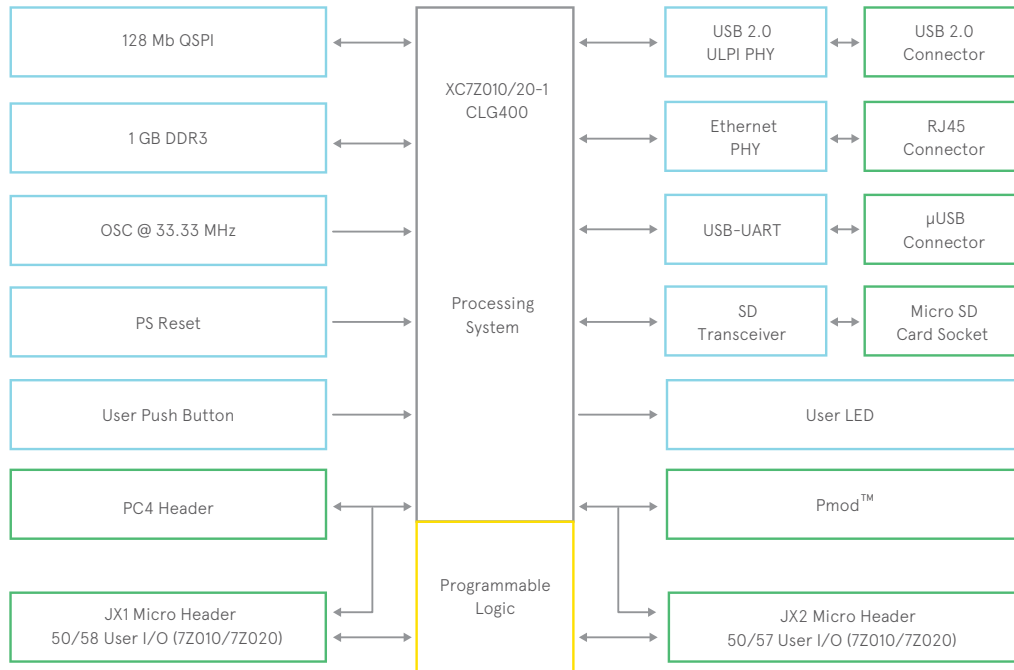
128 Mb QSPI

1 GB DDR3

OSC @ 33.33 MHz

PS Reset

User Push Button

PC4 Header

JX1 Micro Header
50/58 User I/O (7Z010/7Z020)

XC7Z010/20-1
CLG400

Processing
System

Programmable
Logic

USB 2.0
ULPI PHY

USB 2.0
Connector

Ethernet
PHY

RJ45
Connector

USB-UART

μUSB
Connector

SD
Transceiver

Micro SD
Card Socket

User LED

Pmod™

JX2 Micro Header
50/57 User I/O (7Z010/7Z020)